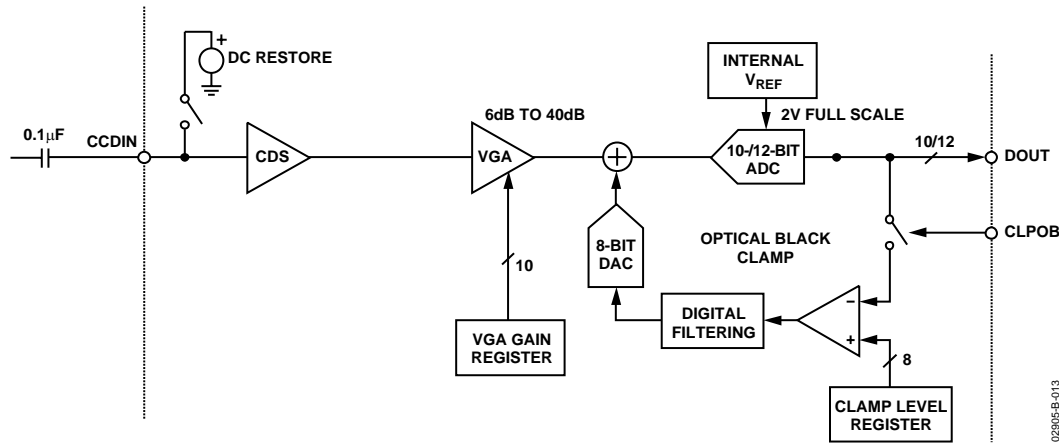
+
DC RESTORE
INTERNAL
$V_{REF}$
2V FULL SCALE
6dB TO 40dB
0.1μF
CCDIN
CDS
VGA
10-/12-BIT
ADC
10/12
DOUT
CLPOB
8-BIT
DAC
OPTICAL BLACK
CLAMP
10
–
+
DIGITAL
FILTERING
8
VGA GAIN
REGISTER
CLAMP LEVEL
REGISTER
02905-B-013